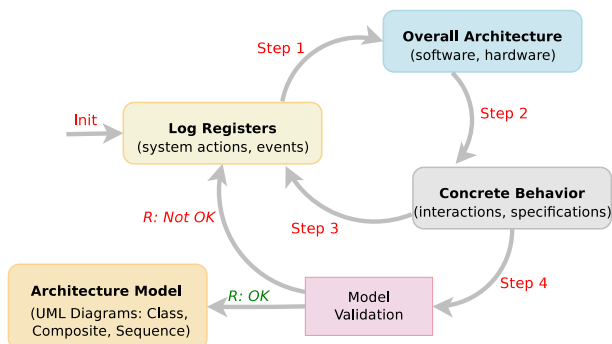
Init

Log Registers
(system actions, events)

Step 1

Overall Architecture
(software, hardware)

Step 2

Concrete Behavior
(interactions, specifications)

Step 3

R: Not OK

Step 4

Model
Validation

R: OK

Architecture Model
(UML Diagrams: Class, Composite, Sequence)